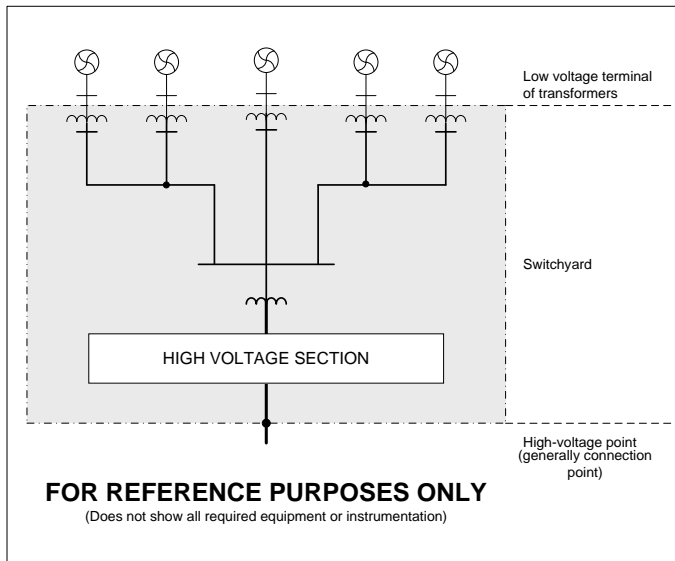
Low voltage terminal of transformers

Switchyard

HIGH VOLTAGE SECTION

High-voltage point (generally connection point)

FOR REFERENCE PURPOSES ONLY

(Does not show all required equipment or instrumentation)